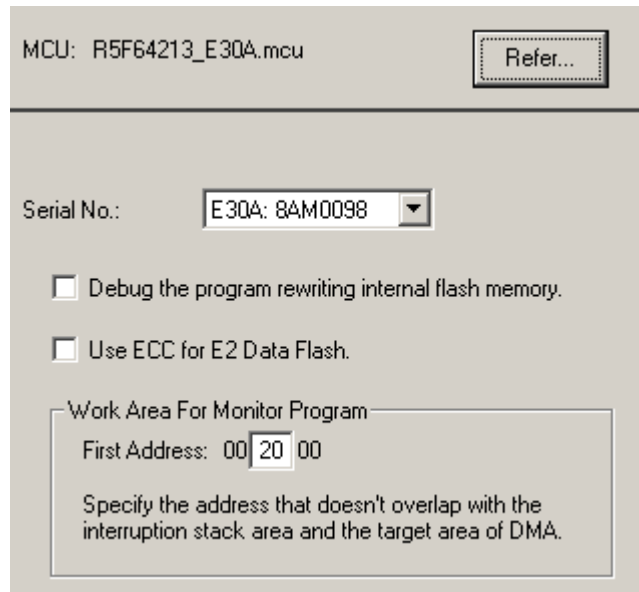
MCU: R5F64213_E30A.mcu

Refer...

Serial No.:

E30A: 8AM0098

Debug the program rewriting internal flash memory.

Use ECC for E2 Data Flash.

Work Area For Monitor Program

First Address: 00 20 00

Specify the address that doesn't overlap with the interruption stack area and the target area of DMA.